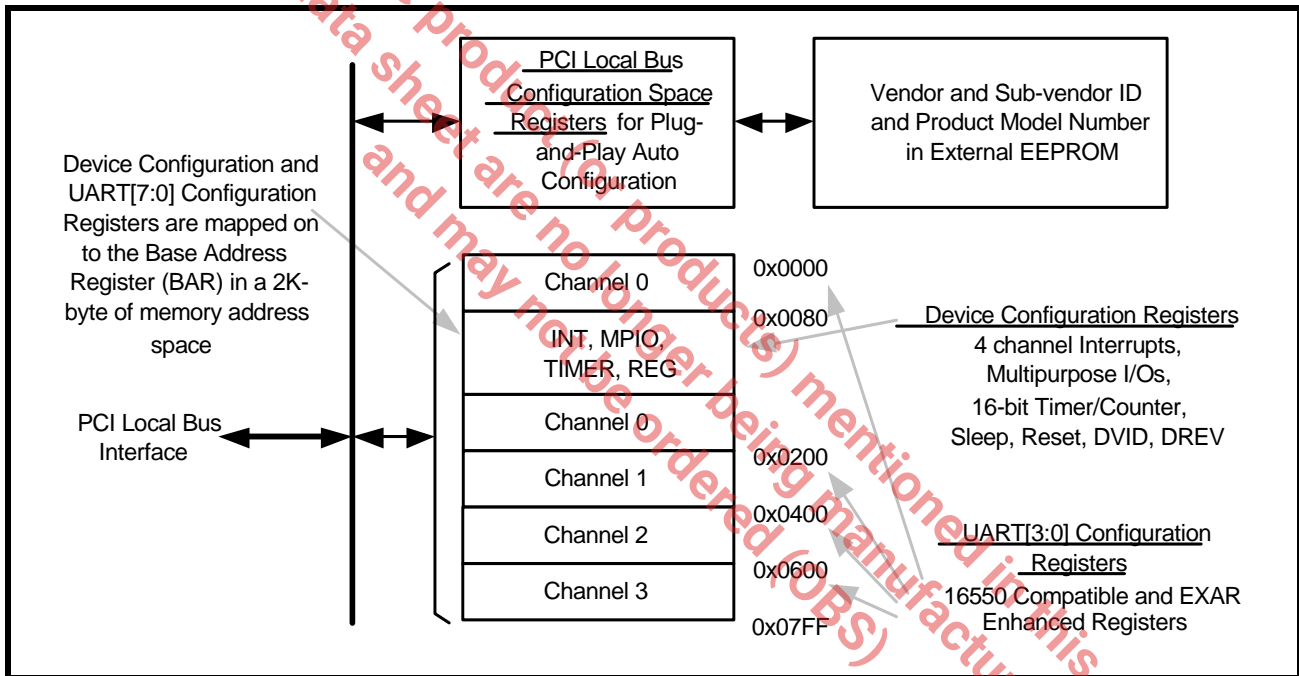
PCI Local Bus Configuration Space Registers for Plug-and-Play Auto Configuration

Vendor and Sub-vendor ID and Product Model Number in External EEPROM

Device Configuration and UART[7:0] Configuration Registers are mapped on to the Base Address Register (BAR) in a 2K-byte of memory address space

PCI Local Bus Interface

Channel 0

INT, MPIO, TIMER, REG

Channel 0

Channel 1

Channel 2

Channel 3

0x0000

0x0080

0x0200

0x0400

0x0600

0x07FF

Device Configuration Registers
4 channel Interrupts,
Multipurpose I/Os,
16-bit Timer/Counter,
Sleep, Reset, DVID, DREV

UART[3:0] Configuration Registers
16550 Compatible and EXAR Enhanced Registers

data sheet product (or products) mentioned in this data sheet are no longer being manufactured and may not be ordered (OBS)